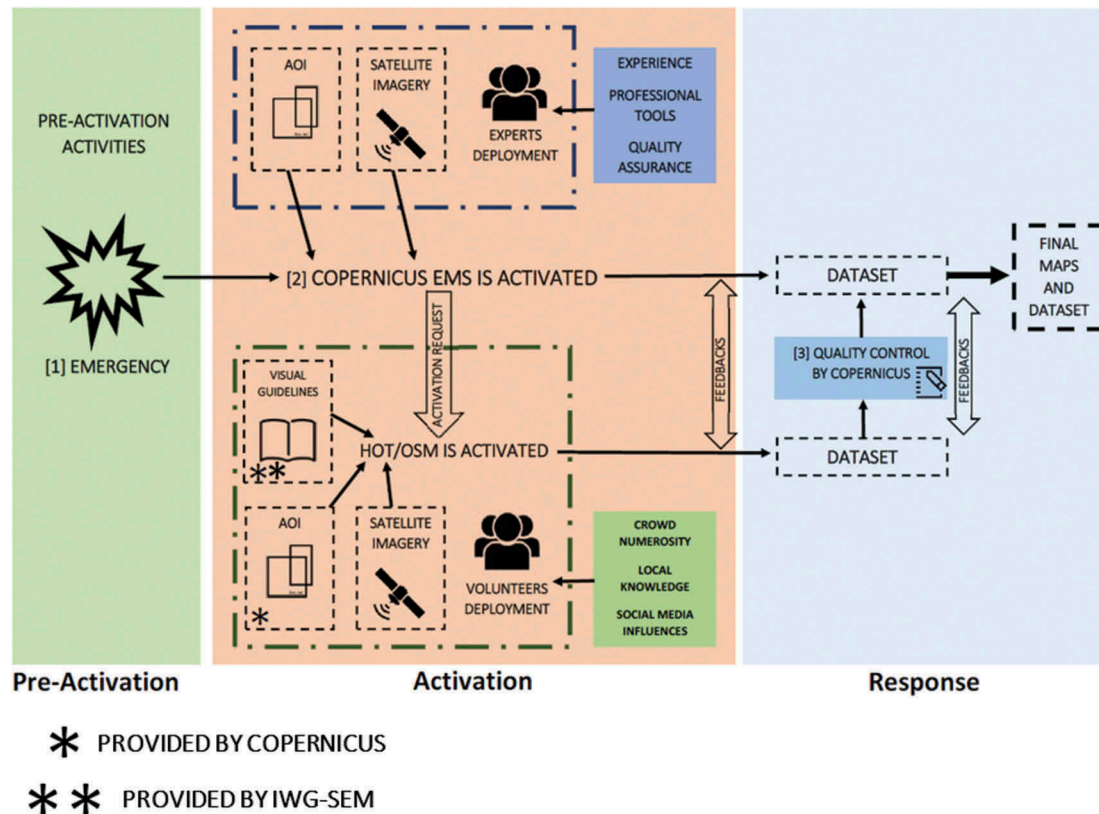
PRE-ACTIVATION ACTIVITIES

[1] EMERGENCY

AOI

SATELLITE IMAGERY

EXPERTS DEPLOYMENT

EXPERIENCE

PROFESSIONAL TOOLS

QUALITY ASSURANCE

[2] COPERNICUS EMS IS ACTIVATED

ACTIVATION REQUEST

FEEDBACKS

VISUAL GUIDELINES

**

HOT/OSM IS ACTIVATED

AOI

*

SATELLITE IMAGERY

VOLUNTEERS DEPLOYMENT

CROWD NUMEROSITY

LOCAL KNOWLEDGE

SOCIAL MEDIA INFLUENCES

DATASET

[3] QUALITY CONTROL BY COPERNICUS

FEEDBACKS

DATASET

FINAL MAPS AND DATASET

Pre-Activation

Activation

Response

* PROVIDED BY COPERNICUS

** PROVIDED BY IWG-SEM